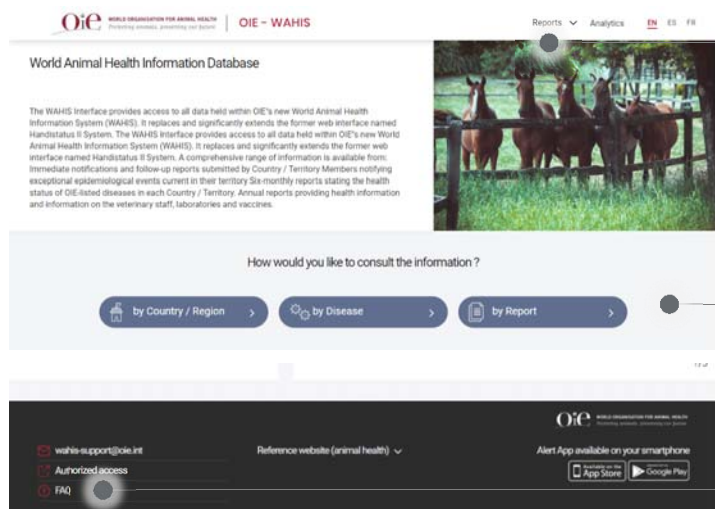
OIE WORLD ORGANISATION FOR ANIMAL HEALTH Protecting animals, preserving our future | OIE - WAHIS

Reports Analytics EN ES FR

World Animal Health Information Database

The WAHIS Interface provides access to all data held within OIE's new World Animal Health Information System (WAHIS). It replaces and significantly extends the former web interface named Handistatus II System. The WAHIS Interface provides access to all data held within OIE's new World Animal Health Information System (WAHIS). It replaces and significantly extends the former web interface named Handistatus II System. A comprehensive range of information is available from: Immediate notifications and follow-up reports submitted by Country / Territory Members notifying exceptional epidemiological events current in their territory Six-monthly reports stating the health status of OIE-listed diseases in each Country / Territory. Annual reports providing health information and information on the veterinary staff, laboratories and vaccines.

How would you like to consult the information ?

by Country / Region

by Disease

by Report

OIE WORLD ORGANISATION FOR ANIMAL HEALTH Protecting animals, preserving our future

wahis-support@oie.int

Authorized access

FAQ

Reference website (animal health)

Alert App available on your smartphone

Available on the App Store

Google Play